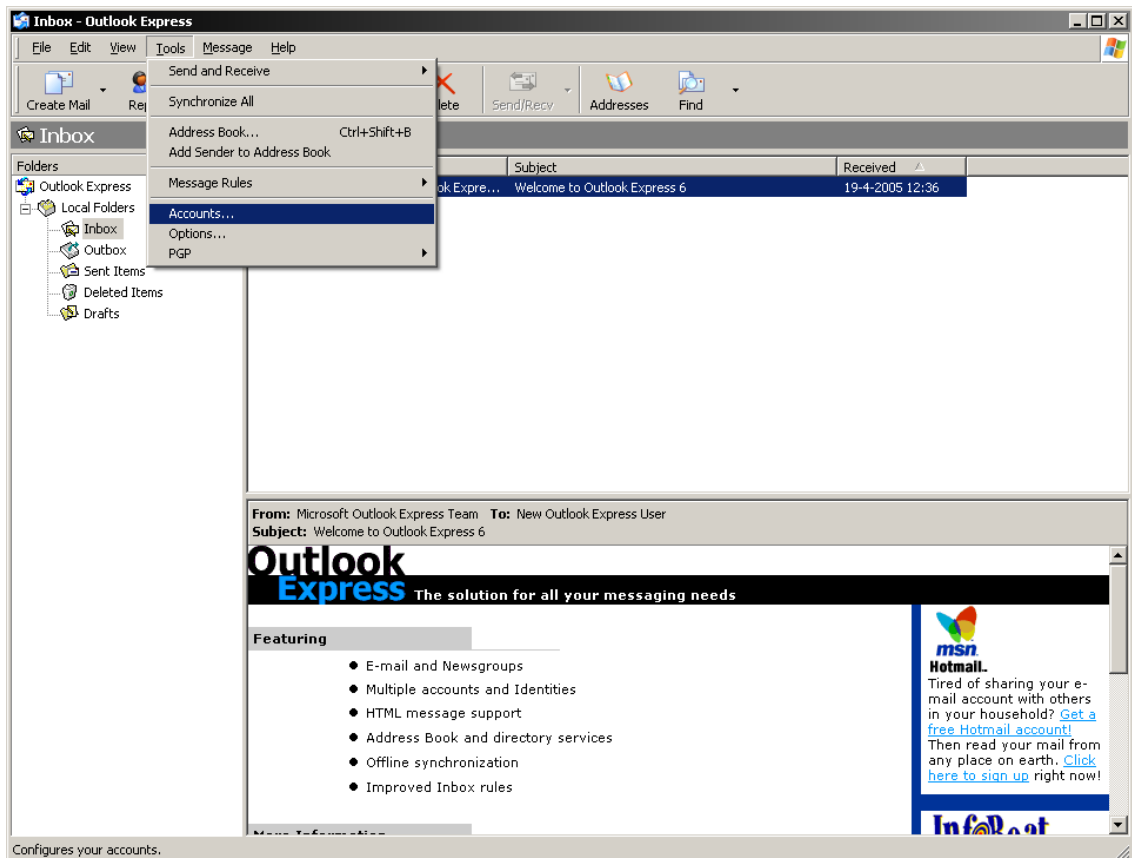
Inbox - Outlook Express

File Edit View Tools Message Help

Create Mail Rep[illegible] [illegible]lete Send/Recv Addresses Find

Send and Receive
Synchronize All
Address Book... Ctrl+Shift+B
Add Sender to Address Book
Message Rules
Accounts...
Options...
PGP

Inbox

Folders
Outlook Express
Local Folders
Inbox
Outbox
Sent Items
Deleted Items
Drafts

| | Subject | Received |
|---|---|---|
| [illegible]ok Expre... | Welcome to Outlook Express 6 | 19-4-2005 12:36 |

From: Microsoft Outlook Express Team To: New Outlook Express User
Subject: Welcome to Outlook Express 6

Outlook Express The solution for all your messaging needs

Featuring
● E-mail and Newsgroups
● Multiple accounts and Identities
● HTML message support
● Address Book and directory services
● Offline synchronization
● Improved Inbox rules

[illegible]

msn Hotmail.
Tired of sharing your e-mail account with others in your household? Get a free Hotmail account! Then read your mail from any place on earth. Click here to sign up right now!

InfoBeat

Configures your accounts.